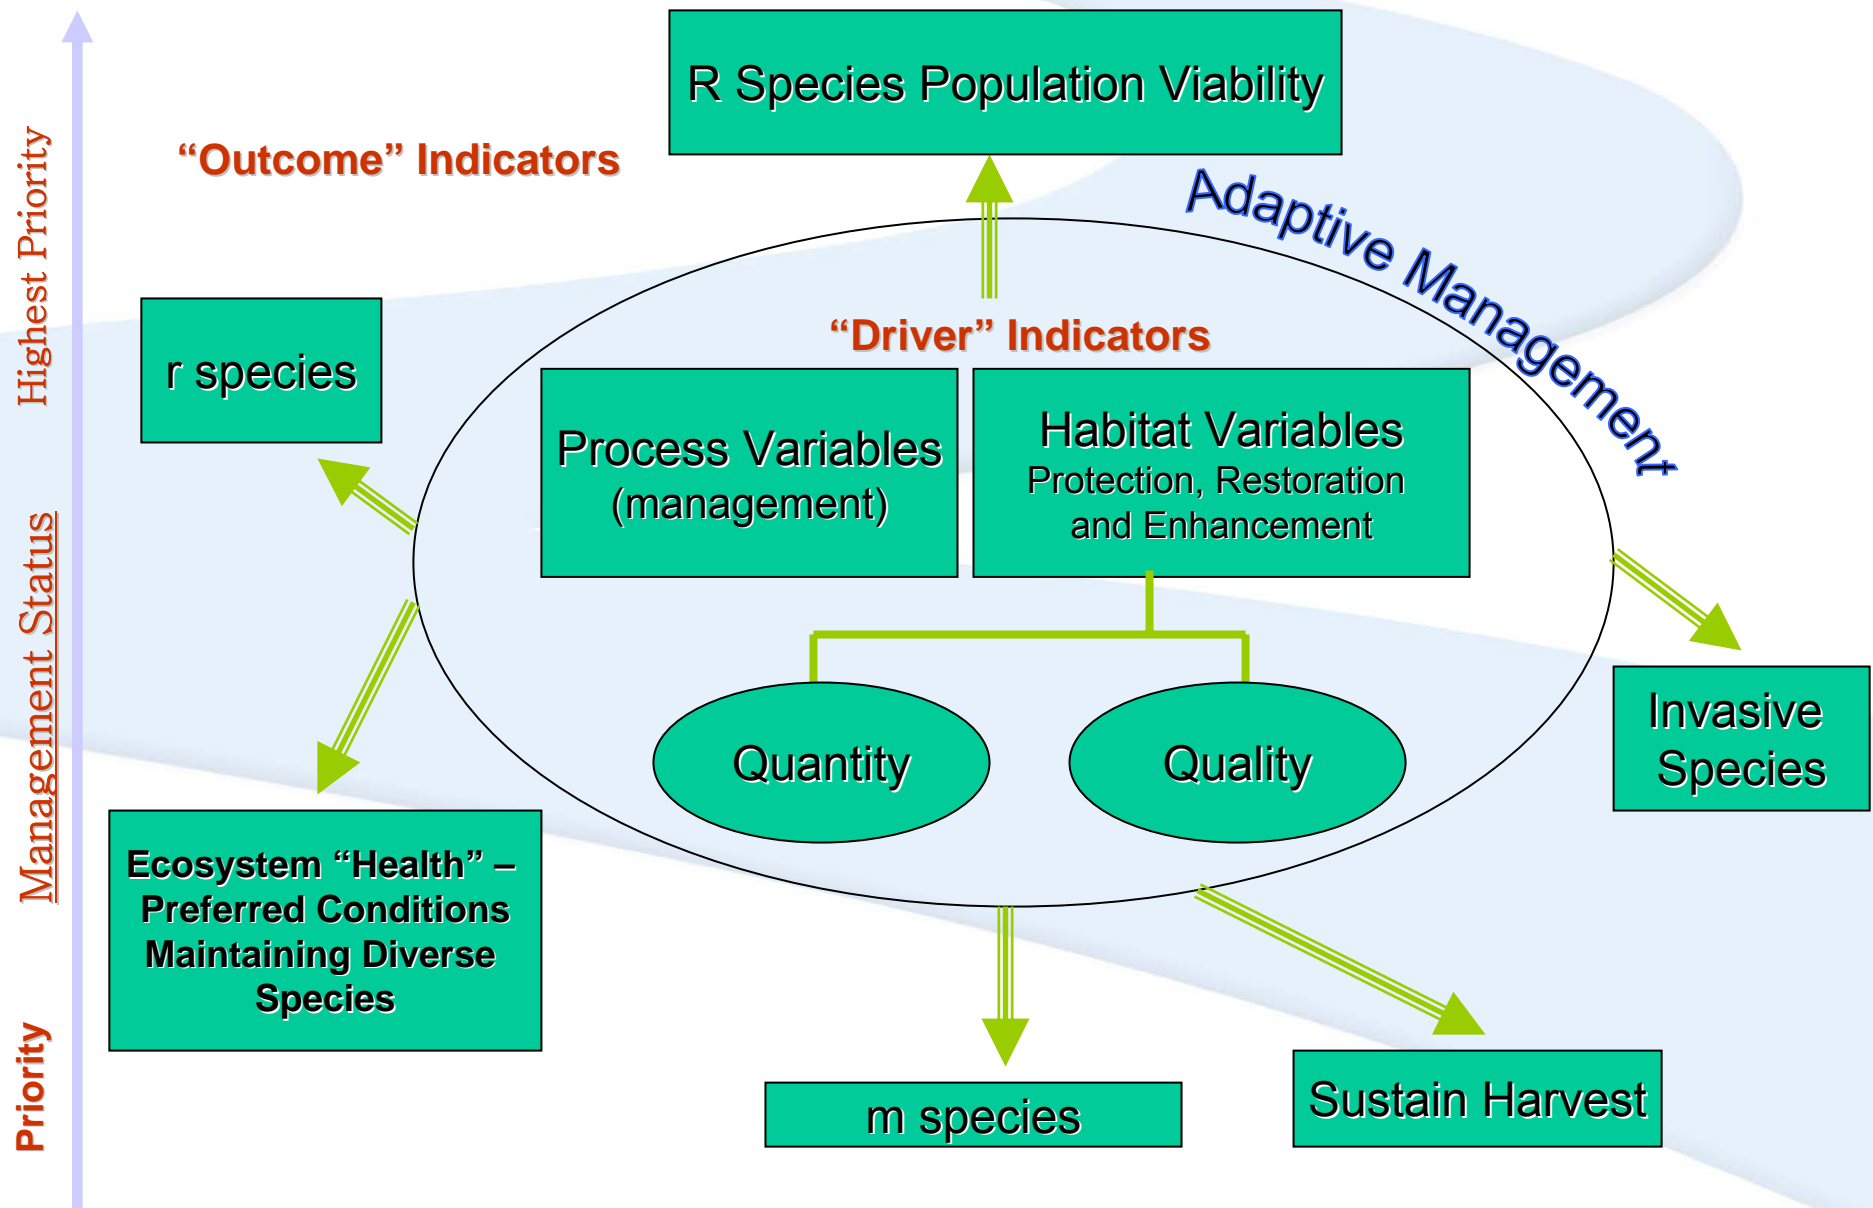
Highest Priority

Management Status

Priority

“Outcome” Indicators

R Species Population Viability

Adaptive Management

r species

“Driver” Indicators

Process Variables (management)

Habitat Variables
Protection, Restoration and Enhancement

Quantity

Quality

Invasive Species

Ecosystem “Health” – Preferred Conditions Maintaining Diverse Species

m species

Sustain Harvest